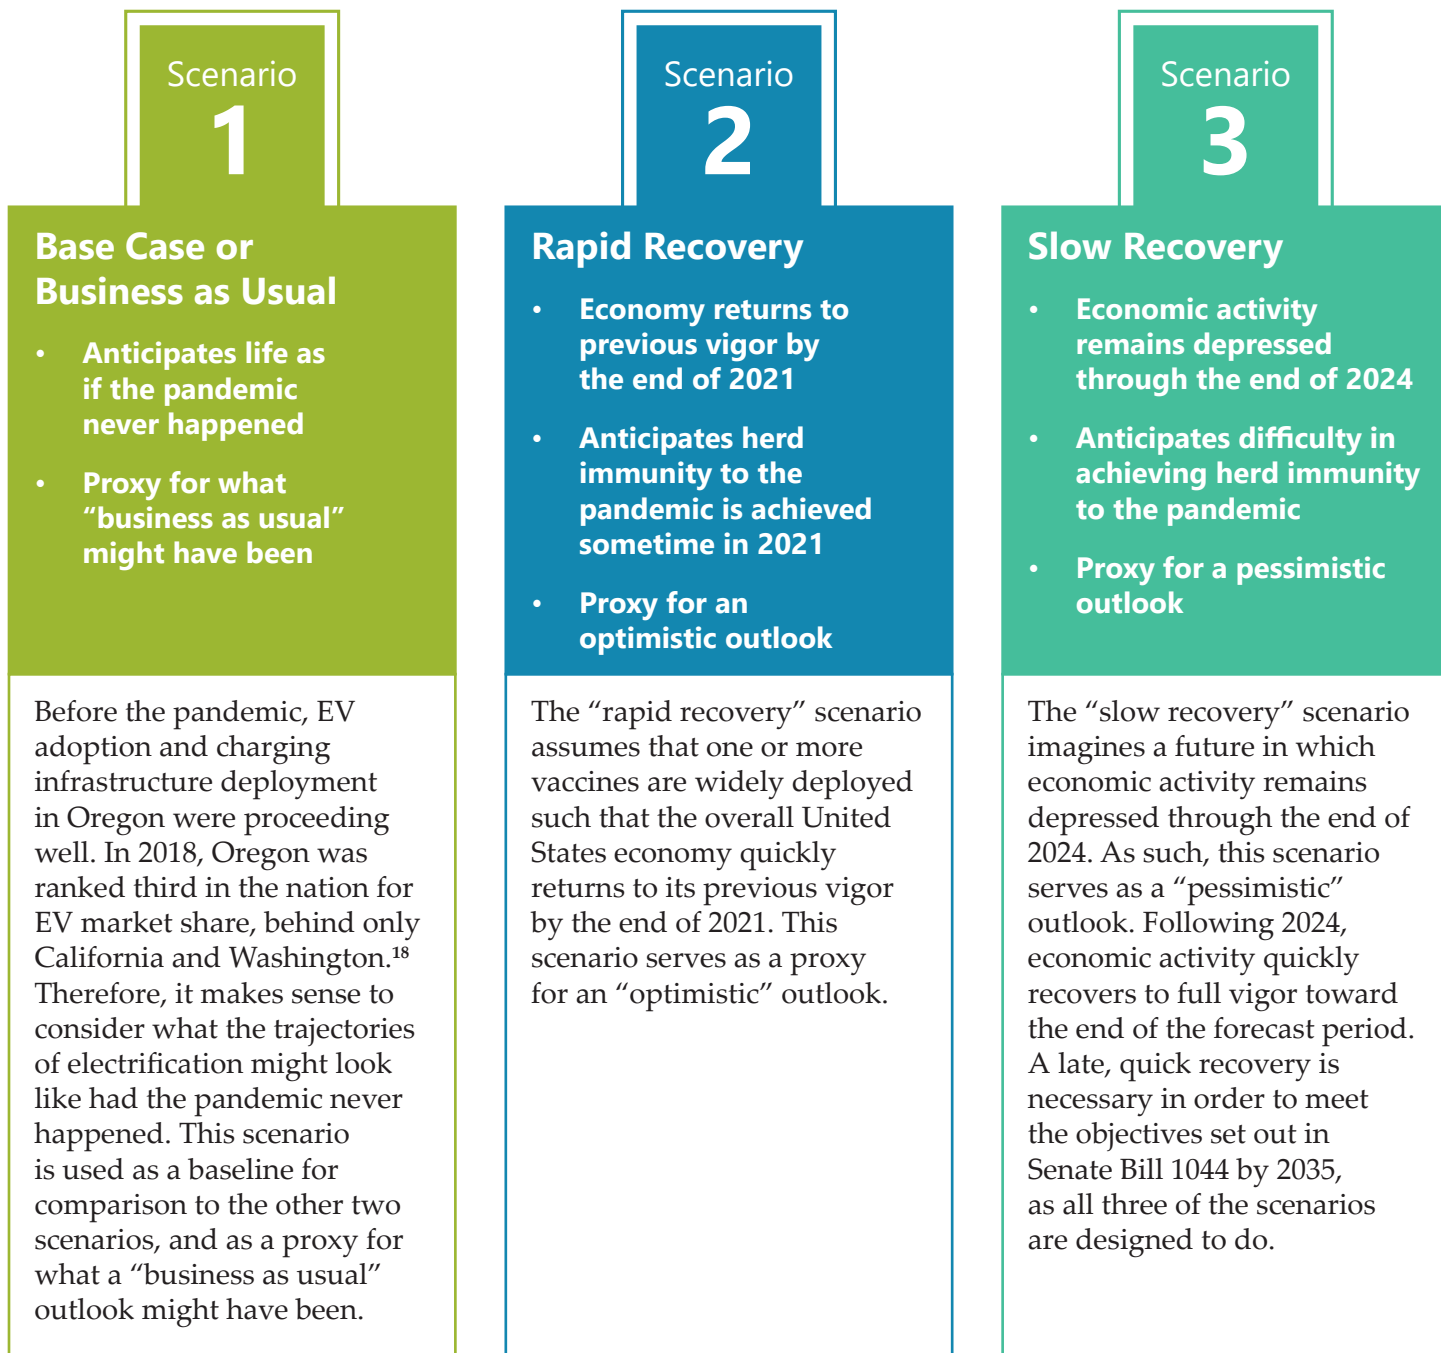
Scenario
1

Base Case or Business as Usual

• Anticipates life as if the pandemic never happened

• Proxy for what “business as usual” might have been

Before the pandemic, EV adoption and charging infrastructure deployment in Oregon were proceeding well. In 2018, Oregon was ranked third in the nation for EV market share, behind only California and Washington.$^{18}$ Therefore, it makes sense to consider what the trajectories of electrification might look like had the pandemic never happened. This scenario is used as a baseline for comparison to the other two scenarios, and as a proxy for what a “business as usual” outlook might have been.

Scenario
2

Rapid Recovery

• Economy returns to previous vigor by the end of 2021

• Anticipates herd immunity to the pandemic is achieved sometime in 2021

• Proxy for an optimistic outlook

The “rapid recovery” scenario assumes that one or more vaccines are widely deployed such that the overall United States economy quickly returns to its previous vigor by the end of 2021. This scenario serves as a proxy for an “optimistic” outlook.

Scenario
3

Slow Recovery

• Economic activity remains depressed through the end of 2024

• Anticipates difficulty in achieving herd immunity to the pandemic

• Proxy for a pessimistic outlook

The “slow recovery” scenario imagines a future in which economic activity remains depressed through the end of 2024. As such, this scenario serves as a “pessimistic” outlook. Following 2024, economic activity quickly recovers to full vigor toward the end of the forecast period. A late, quick recovery is necessary in order to meet the objectives set out in Senate Bill 1044 by 2035, as all three of the scenarios are designed to do.